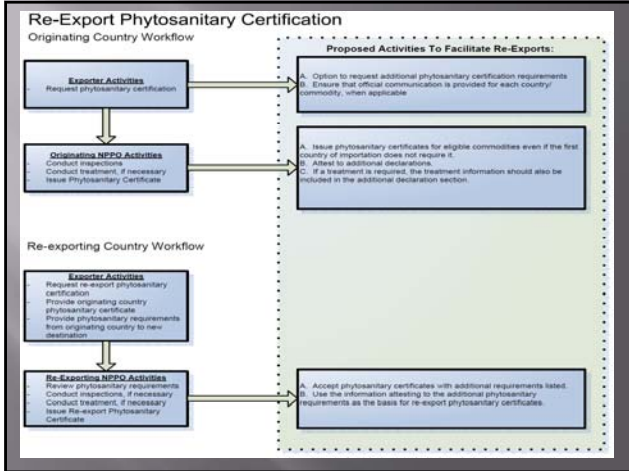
Re-Export Phytosanitary Certification

Originating Country Workflow

Exporter Activities
- Request phytosanitary certification

Originating NPPO Activities
- Conduct inspections
- Conduct treatment, if necessary
- Issue Phytosanitary Certificate

Re-exporting Country Workflow

Exporter Activities
- Request re-export phytosanitary certification
- Provide originating country phytosanitary certificate
- Provide phytosanitary requirements from originating country to new destination

Re-Exporting NPPO Activities
- Review phytosanitary requirements
- Conduct inspections, if necessary
- Conduct treatment, if necessary
- Issue Re-export Phytosanitary Certificate

Proposed Activities To Facilitate Re-Exports:

A. Option to request additional phytosanitary certification requirements
B. Ensure that official communication is provided for each country/commodity, when applicable

A. Issue phytosanitary certificates for eligible commodities even if the first country of importation does not require it.
B. Attest to additional declarations.
C. If a treatment is required, the treatment information should also be included in the additional declaration section.

A. Accept phytosanitary certificates with additional requirements listed.
B. Use the information attesting to the additional phytosanitary requirements as the basis for re-export phytosanitary certificates.